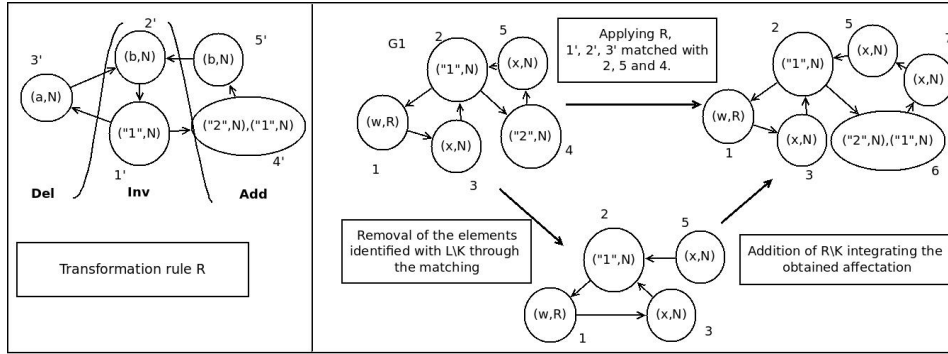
3'

(a,N)

2'

(b,N)

(b,N)

5'

("1",N)

("2",N),("1",N)

1'

4'

Del

Inv

Add

Transformation rule R

G1

2

("1",N)

5

(x,N)

(w,R)

(x,N)

("2",N)

1

3

4

Applying R, 1', 2', 3' matched with 2, 5 and 4.

2

("1",N)

5

(x,N)

7

(x,N)

(w,R)

(x,N)

("2",N),("1",N)

1

3

6

Removal of the elements identified with L\K through the matching

2

("1",N)

5

(x,N)

(w,R)

(x,N)

1

3

Addition of R\K integrating the obtained affectation